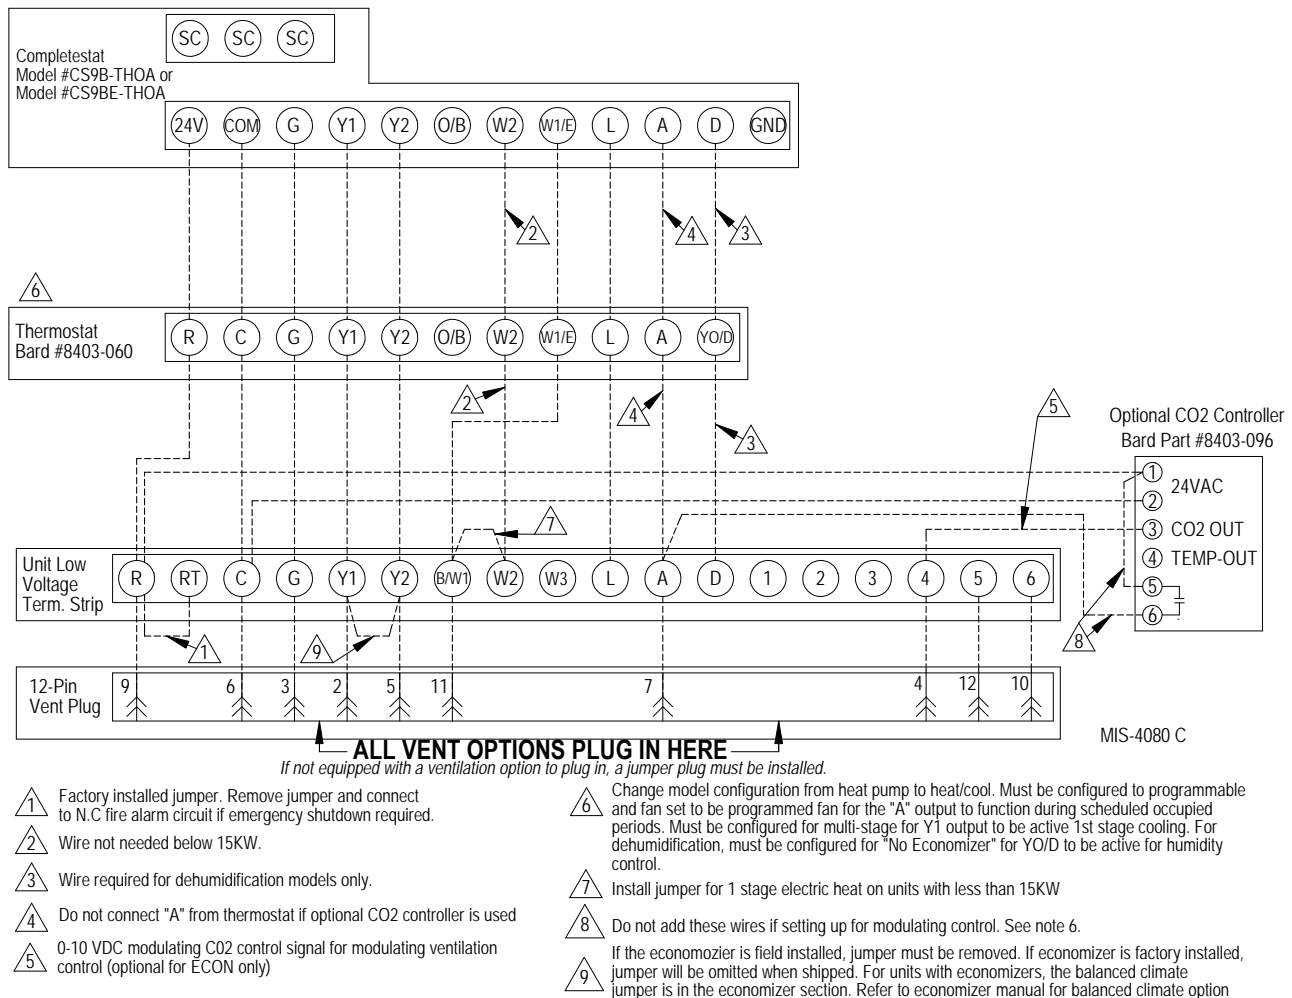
SC SC SC

Completestat
Model #CS9B-THOA or
Model #CS9BE-THOA

24V COM G Y1 Y2 O/B W2 W1/E L A D GND

2 4 3

6

Thermostat
Bard #8403-060

R C G Y1 Y2 O/B W2 W1/E L A YO/D

2 4 3

5

Optional CO2 Controller
Bard Part #8403-096

① 24VAC
②
③ CO2 OUT
④ TEMP-OUT
⑤
⑥

7

Unit Low Voltage Term. Strip

R RT C G Y1 Y2 B/W1 W2 W3 L A D 1 2 3 4 5 6

1 9 8

12-Pin Vent Plug

9 6 3 2 5 11 7 4 12 10

MIS-4080 C

ALL VENT OPTIONS PLUG IN HERE
If not equipped with a ventilation option to plug in, a jumper plug must be installed.

1 Factory installed jumper. Remove jumper and connect to N.C fire alarm circuit if emergency shutdown required.

2 Wire not needed below 15KW.

3 Wire required for dehumidification models only.

4 Do not connect "A" from thermostat if optional CO2 controller is used

5 0-10 VDC modulating C02 control signal for modulating ventilation control (optional for ECON only)

6 Change model configuration from heat pump to heat/cool. Must be configured to programmable and fan set to be programmed fan for the "A" output to function during scheduled occupied periods. Must be configured for multi-stage for Y1 output to be active 1st stage cooling. For dehumidification, must be configured for "No Economizer" for YO/D to be active for humidity control.

7 Install jumper for 1 stage electric heat on units with less than 15KW

8 Do not add these wires if setting up for modulating control. See note 6.

9 If the economozier is field installed, jumper must be removed. If economizer is factory installed, jumper will be omitted when shipped. For units with economizers, the balanced climate jumper is in the economizer section. Refer to economizer manual for balanced climate option